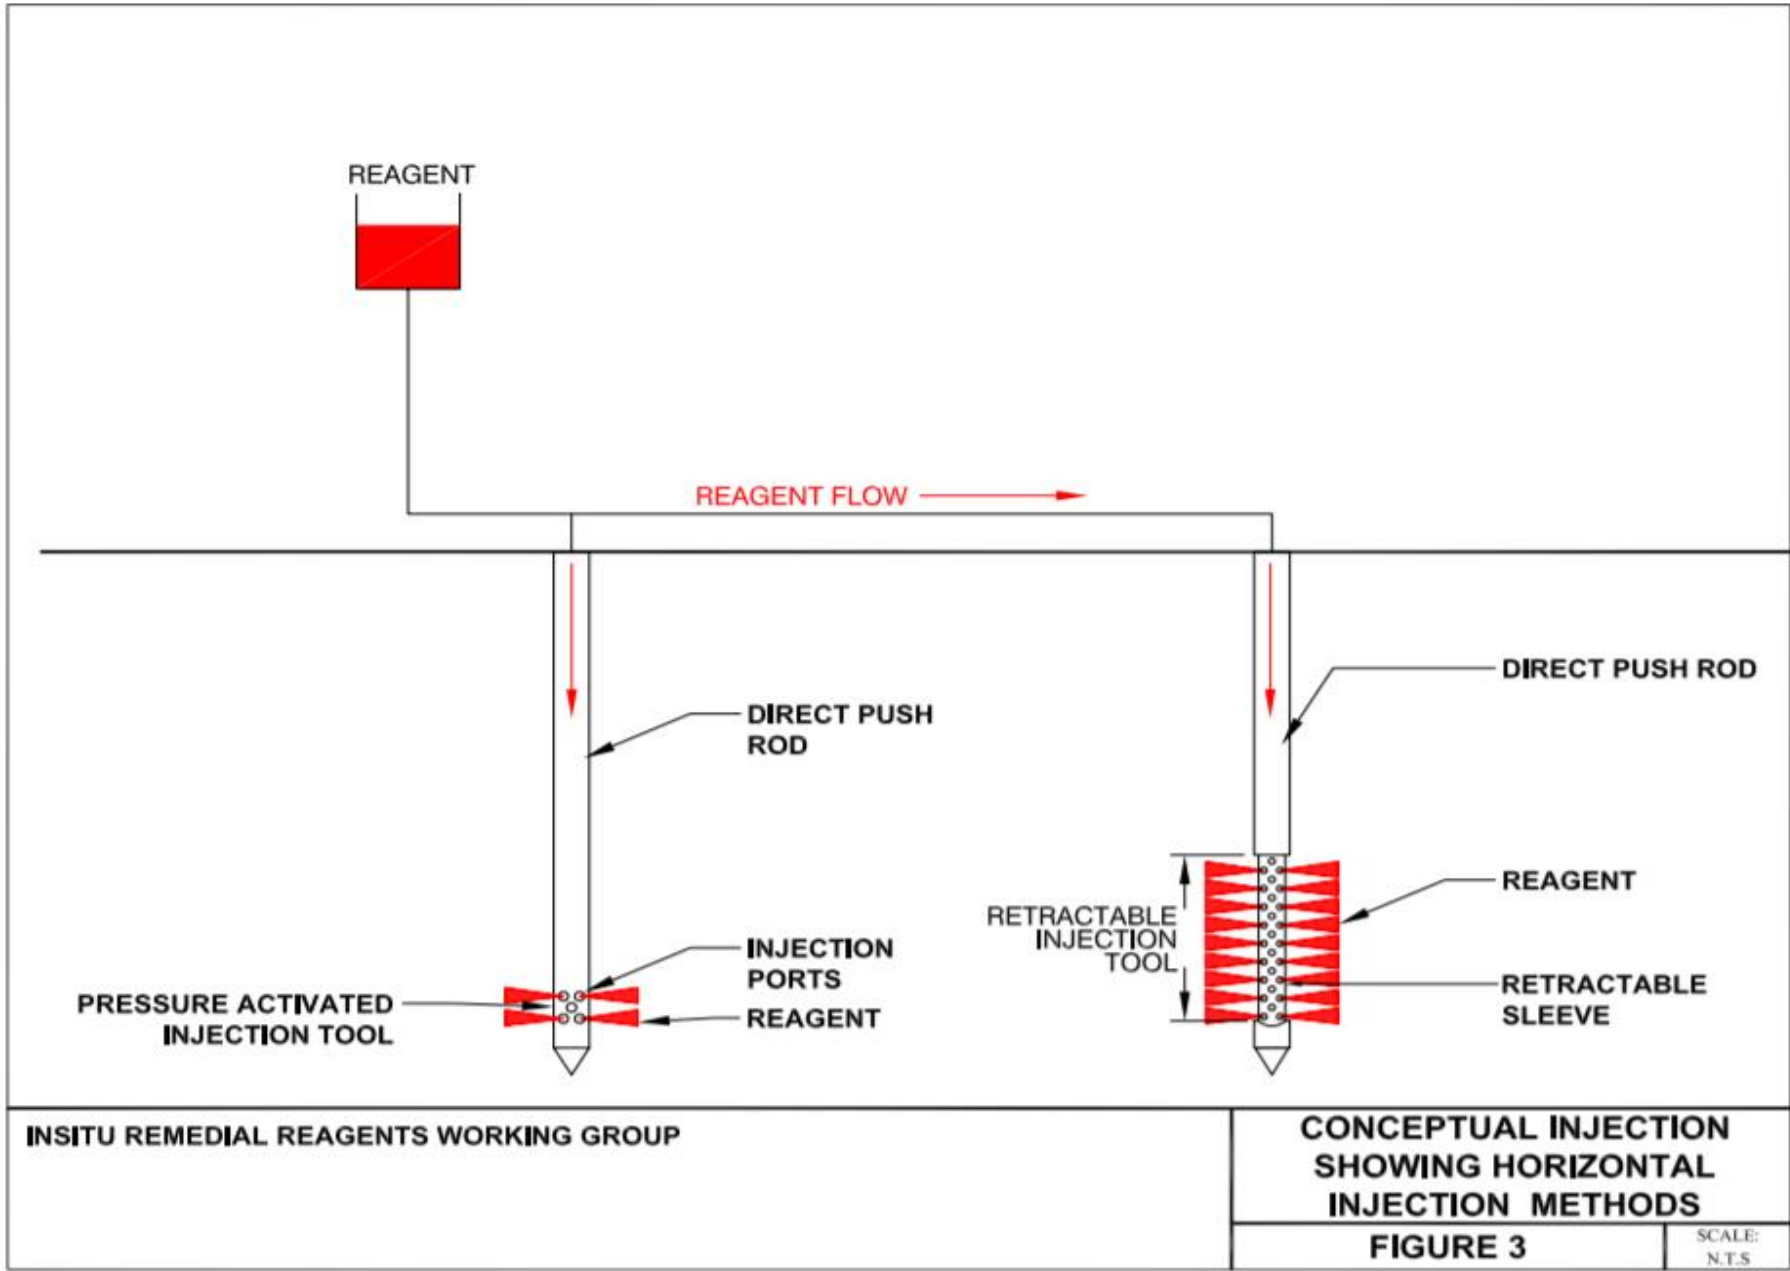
REAGENT

REAGENT FLOW

DIRECT PUSH ROD

DIRECT PUSH ROD

REAGENT

RETRACTABLE INJECTION TOOL

RETRACTABLE SLEEVE

INJECTION PORTS

PRESSURE ACTIVATED INJECTION TOOL

REAGENT

INSITU REMEDIAL REAGENTS WORKING GROUP

CONCEPTUAL INJECTION SHOWING HORIZONTAL INJECTION METHODS

FIGURE 3

SCALE: N.T.S